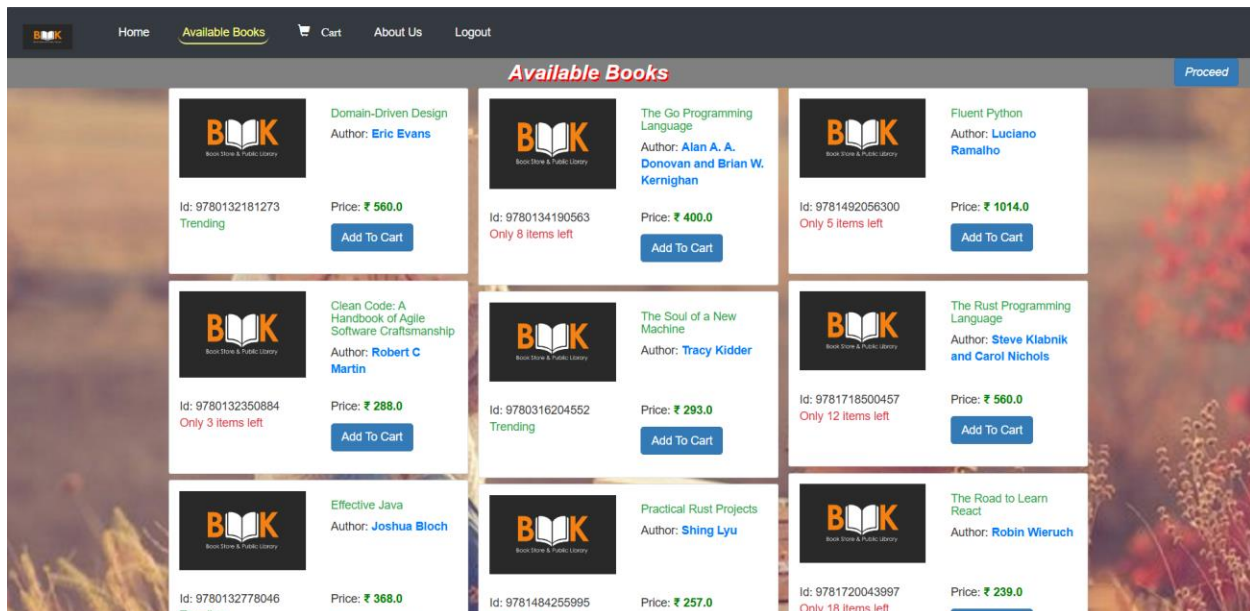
BOOK

Home Available Books Cart About Us Logout

Available Books

Proceed

BOOK
Book Store & Public Library

Domain-Driven Design
Author: Eric Evans

Id: 9780132181273
Trending

Price: ₹ 560.0
Add To Cart

BOOK
Book Store & Public Library

The Go Programming Language
Author: Alan A. A. Donovan and Brian W. Kernighan

Id: 9780134190563
Only 8 items left

Price: ₹ 400.0
Add To Cart

BOOK
Book Store & Public Library

Fluent Python
Author: Luciano Ramalho

Id: 9781492056300
Only 5 items left

Price: ₹ 1014.0
Add To Cart

BOOK
Book Store & Public Library

Clean Code: A Handbook of Agile Software Craftsmanship
Author: Robert C Martin

Id: 9780132350884
Only 3 items left

Price: ₹ 288.0
Add To Cart

BOOK
Book Store & Public Library

The Soul of a New Machine
Author: Tracy Kidder

Id: 9780316204552
Trending

Price: ₹ 293.0
Add To Cart

BOOK
Book Store & Public Library

The Rust Programming Language
Author: Steve Klabnik and Carol Nichols

Id: 9781718500457
Only 12 items left

Price: ₹ 560.0
Add To Cart

BOOK
Book Store & Public Library

Effective Java
Author: Joshua Bloch

Id: 9780132778046

Price: ₹ 368.0

BOOK
Book Store & Public Library

Practical Rust Projects
Author: Shing Lyu

Id: 9781484255995

Price: ₹ 257.0

BOOK
Book Store & Public Library

The Road to Learn React
Author: Robin Wieruch

Id: 9781720043997
Only 18 items left

Price: ₹ 239.0